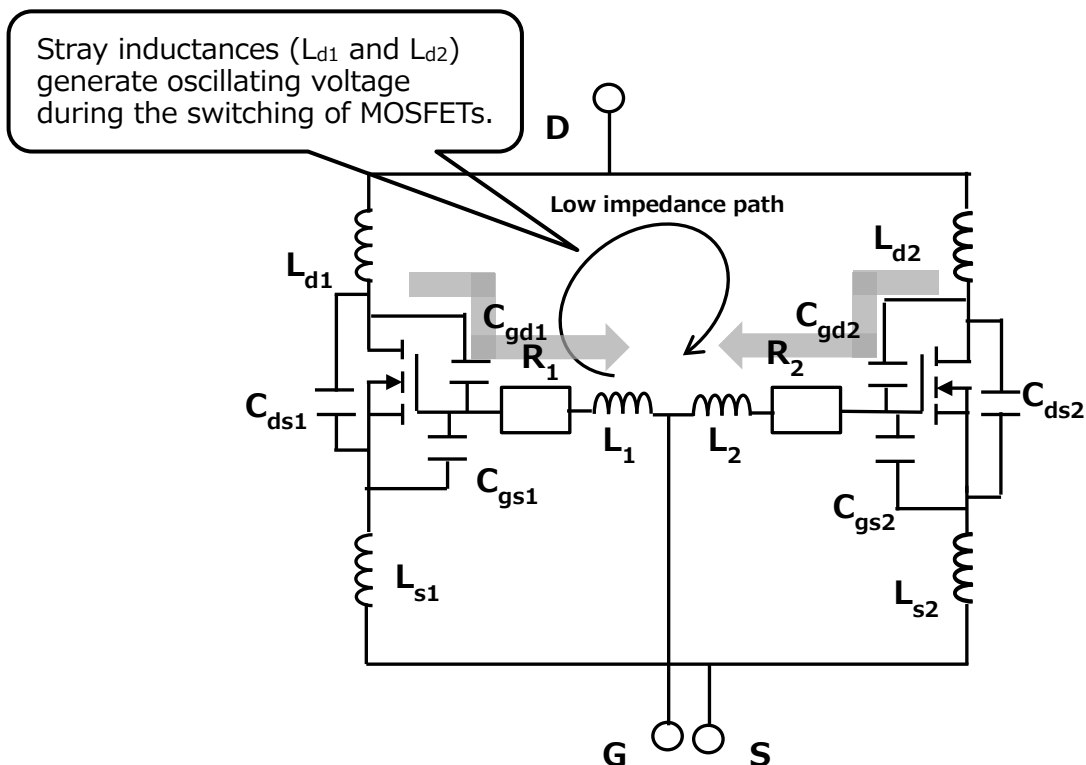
Stray inductances ($L_{d1}$ and $L_{d2}$) generate oscillating voltage during the switching of MOSFETs.

D

Low impedance path

$L_{d1}$

$L_{d2}$

$C_{gd1}$

$C_{gd2}$

$R_1$

$R_2$

$C_{ds1}$

$C_{ds2}$

$L_1$

$L_2$

$C_{gs1}$

$C_{gs2}$

$L_{s1}$

$L_{s2}$

G

S